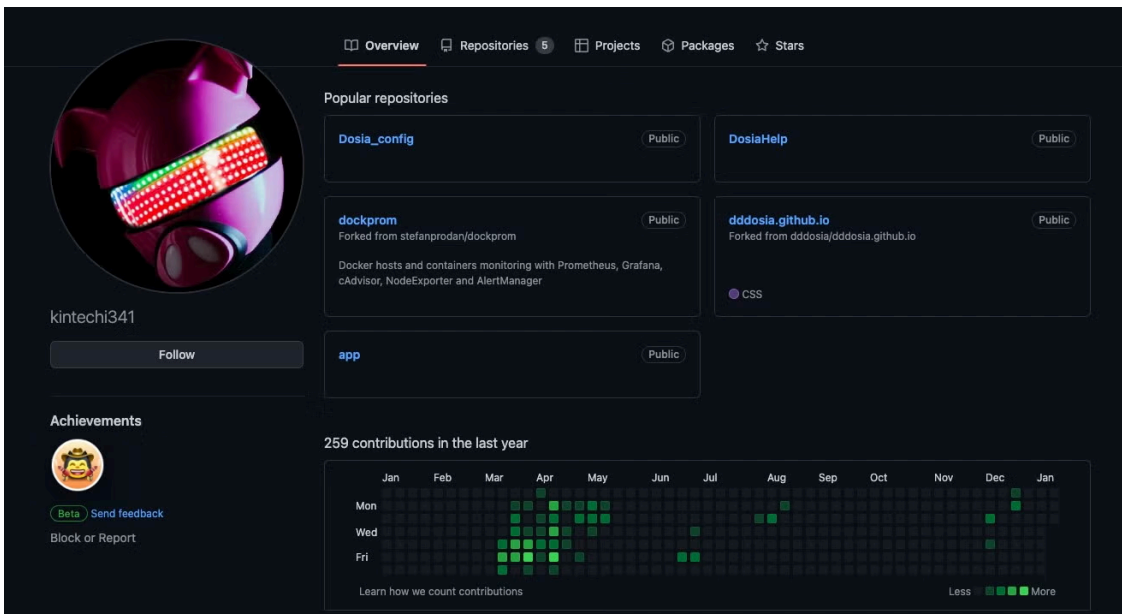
Overview Repositories 5 Projects Packages Stars

kintechi341

Follow

Achievements

Beta Send feedback

Block or Report

Popular repositories

Dosia_config Public

DosiaHelp Public

dockprom Public
Forked from stefanprodan/dockprom

Docker hosts and containers monitoring with Prometheus, Grafana, cAdvisor, NodeExporter and AlertManager

dddosia.github.io Public
Forked from dddosia/dddosia.github.io

CSS

app Public

259 contributions in the last year

Jan Feb Mar Apr May Jun Jul Aug Sep Oct Nov Dec Jan
Mon
Wed
Fri

Learn how we count contributions

Less More